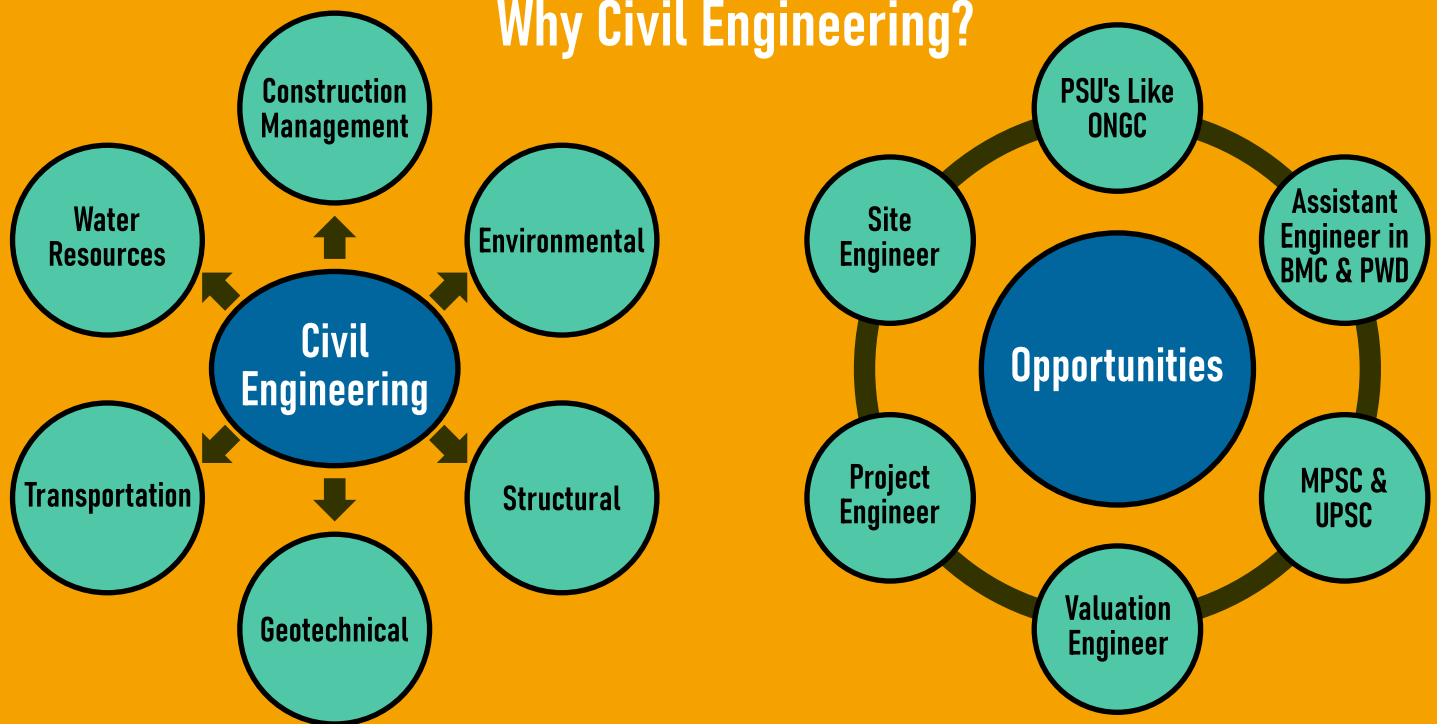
Why Civil Engineering?

Civil Engineering

Construction Management

Environmental

Structural

Geotechnical

Transportation

Water Resources

Opportunities

PSU's Like ONGC

Assistant Engineer in BMC & PWD

MPSC & UPSC

Valuation Engineer

Project Engineer

Site Engineer